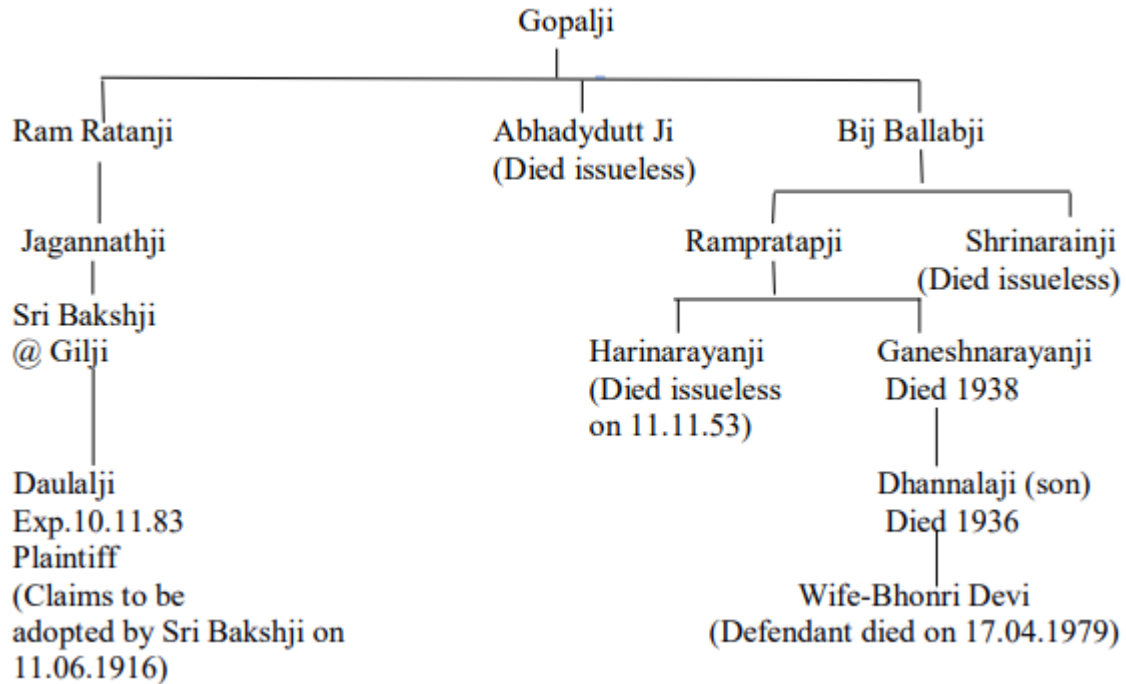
Gopalji

Ram Ratanji

Abhadydutt Ji
(Died issueless)

Bij Ballabji

Jagannathji

Rampratapji

Shrinarainji
(Died issueless)

Sri Bakshji
@ Gilji

Harinarayanji
(Died issueless
on 11.11.53)

Ganeshnarayanji
Died 1938

Daulalji
Exp.10.11.83
Plaintiff
(Claims to be adopted by Sri Bakshji on 11.06.1916)

Dhannalaji (son)
Died 1936

Wife-Bhonri Devi
(Defendant died on 17.04.1979)